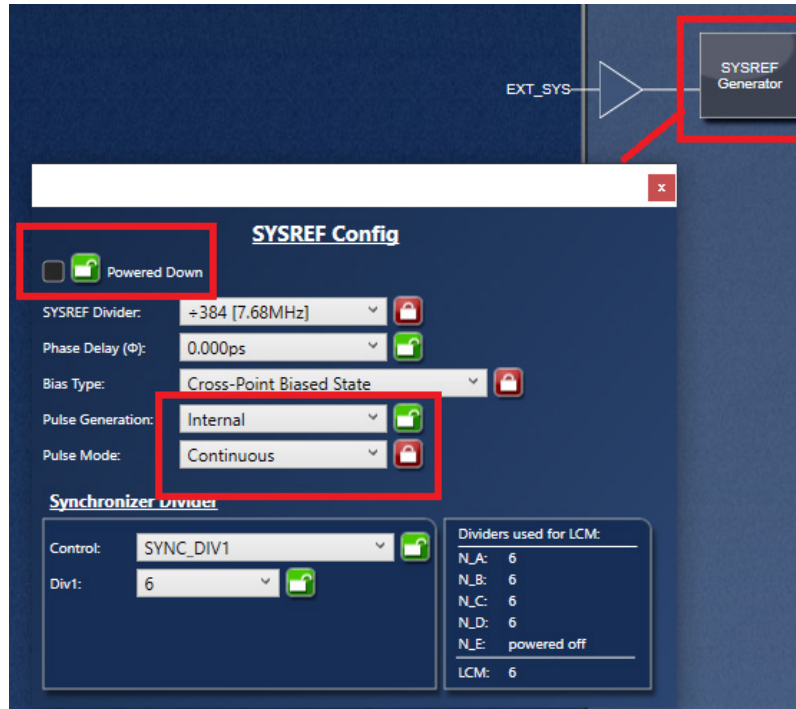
EXT_SYS

SYSREF Generator

x

SYSREF Config

Powered Down

SYSREF Divider: ÷384 [7.68MHz]

Phase Delay (Φ): 0.000ps

Bias Type: Cross-Point Biased State

Pulse Generation: Internal

Pulse Mode: Continuous

Synchronizer Divider

Control: SYNC_DIV1

Div1: 6

Dividers used for LCM:

| | |
|---|---|
| N_A: | 6 |
| N_B: | 6 |
| N_C: | 6 |
| N_D: | 6 |
| N_E: | powered off |
| LCM: | 6 |